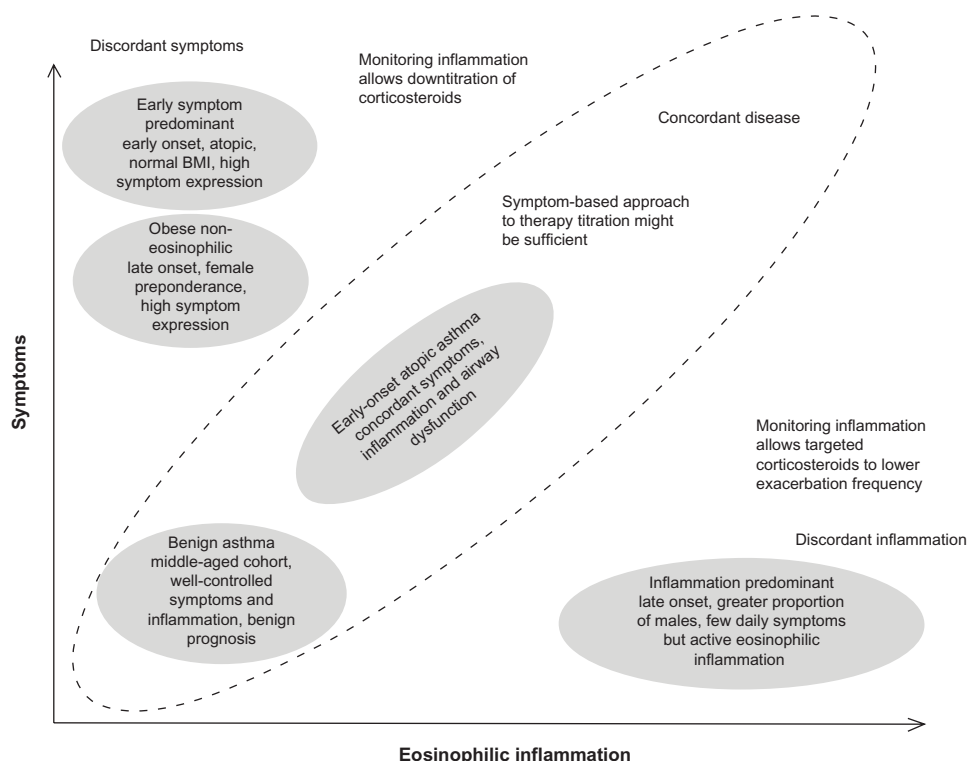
Discordant symptoms

Monitoring inflammation allows downtitration of corticosteroids

Concordant disease

Early symptom predominant early onset, atopic, normal BMI, high symptom expression

Symptom-based approach to therapy titration might be sufficient

Obese non-eosinophilic late onset, female preponderance, high symptom expression

Early-onset atopic asthma concordant symptoms, inflammation and airway dysfunction

Monitoring inflammation allows targeted corticosteroids to lower exacerbation frequency

Discordant inflammation

Benign asthma middle-aged cohort, well-controlled symptoms and inflammation, benign prognosis

Inflammation predominant late onset, greater proportion of males, few daily symptoms but active eosinophilic inflammation

Symptoms

Eosinophilic inflammation